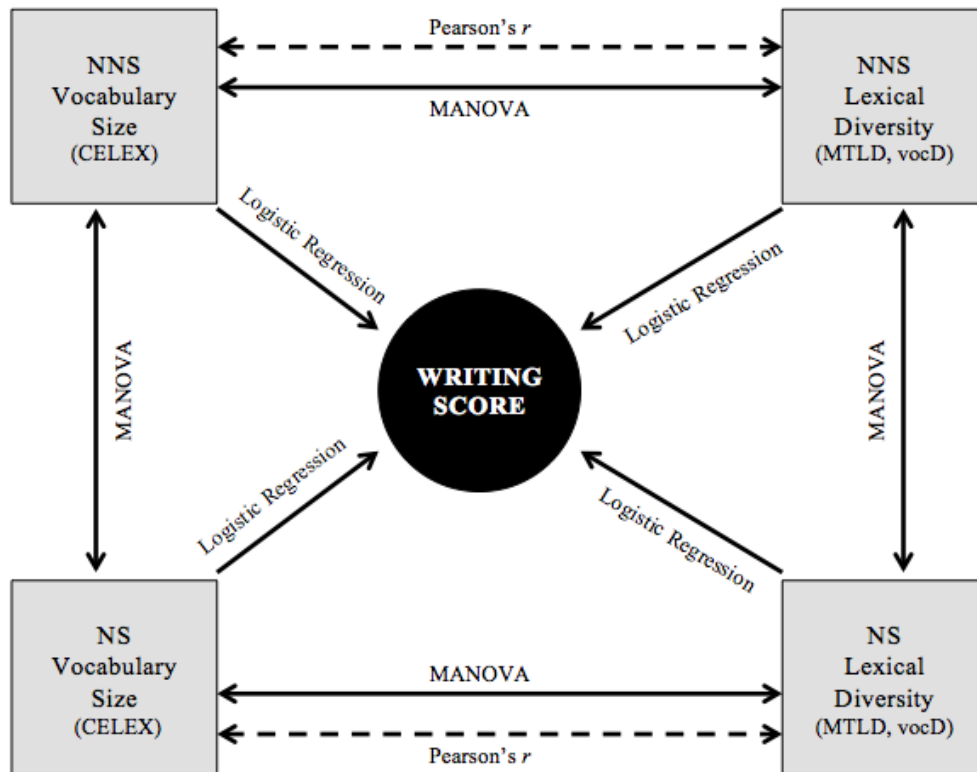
NNS Vocabulary Size (CELEX)

Pearson's r

MANOVA

NNS Lexical Diversity (MTLD, vocD)

Logistic Regression

Logistic Regression

MANOVA

WRITING SCORE

MANOVA

Logistic Regression

Logistic Regression

NS Vocabulary Size (CELEX)

MANOVA

Pearson's r

NS Lexical Diversity (MTLD, vocD)